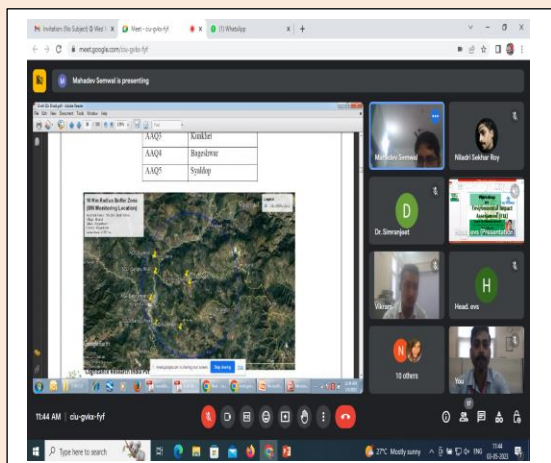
Invitation (No Subject) @ Wed | × Meet - ciu-gvkx-fyf × (1) WhatsApp × +

meet.google.com/ciu-gvkx-fyf

Mahadev Semwal is presenting

| AAQ3 | Kaukhet |
|---|---|
| AAQ4 | Bageshwar |
| AAQ5 | Syaldop |

10 Km Radius Buffer Zone (BW Monitoring Location)

Legend

Stop sharing

Mahadev Semwal

Niladri Sekhar Roy

D

Dr. Simranjeet

Environmental Impact Assessment (EIA)

(Presentation)

Vikram

H

Head. evs

10 others

You

11:44 AM | ciu-gvkx-fyf

Type here to search

27°C Mostly sunny

ENG

11:44

03-05-2023